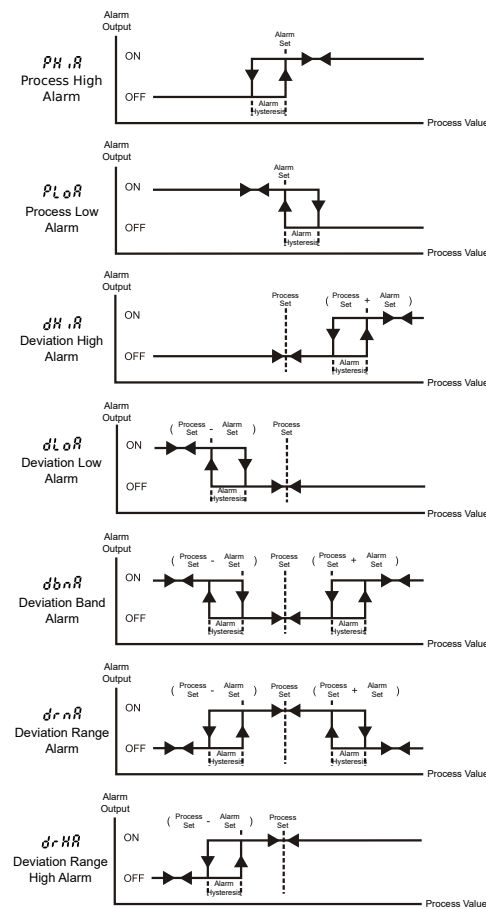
Alarm Output
PH.A
Process High Alarm
ON
OFF
Alarm Set
Alarm Hysteresis
Process Value

Alarm Output
PLoA
Process Low Alarm
ON
OFF
Alarm Set
Alarm Hysteresis
Process Value

Alarm Output
dH.A
Deviation High Alarm
ON
OFF
Process Set
( Process Set + Alarm Set )
Alarm Hysteresis
Process Value

Alarm Output
dLoA
Deviation Low Alarm
ON
OFF
( Process Set - Alarm Set )
Process Set
Alarm Hysteresis
Process Value

Alarm Output
dbnA
Deviation Band Alarm
ON
OFF
( Process Set - Alarm Set )
Process Set
( Process Set + Alarm Set )
Alarm Hysteresis
Alarm Hysteresis
Process Value

Alarm Output
drnA
Deviation Range Alarm
ON
OFF
( Process Set - Alarm Set )
Process Set
( Process Set + Alarm Set )
Alarm Hysteresis
Alarm Hysteresis
Process Value

Alarm Output
drHA
Deviation Range High Alarm
ON
OFF
( Process Set - Alarm Set )
Process Set
Alarm Hysteresis
Process Value